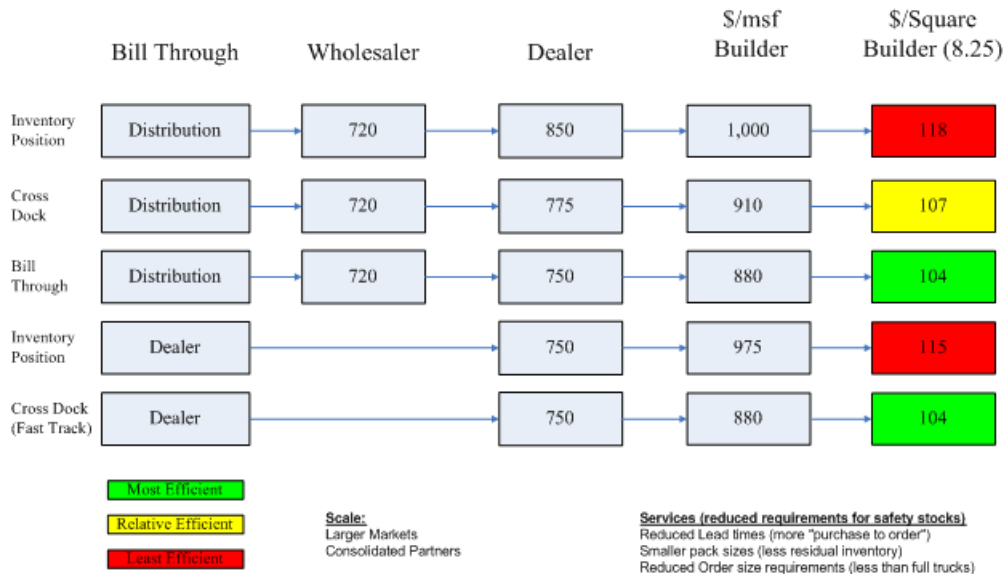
| | Bill Through | Wholesaler | Dealer | \$/msf Builder | \$/Square Builder (8.25) |
|---|---|---|---|---|---|
| Inventory Position | Distribution | 720 | 850 | 1,000 | 118 |
| Cross Dock | Distribution | 720 | 775 | 910 | 107 |
| Bill Through | Distribution | 720 | 750 | 880 | 104 |
| Inventory Position | Dealer | | 750 | 975 | 115 |
| Cross Dock (Fast Track) | Dealer | | 750 | 880 | 104 |

Most Efficient
Relative Efficient
Least Efficient

Scale:
Larger Markets
Consolidated Partners

Services (reduced requirements for safety stocks)
Reduced Lead times (more "purchase to order")
Smaller pack sizes (less residual inventory)
Reduced Order size requirements (less than full trucks)